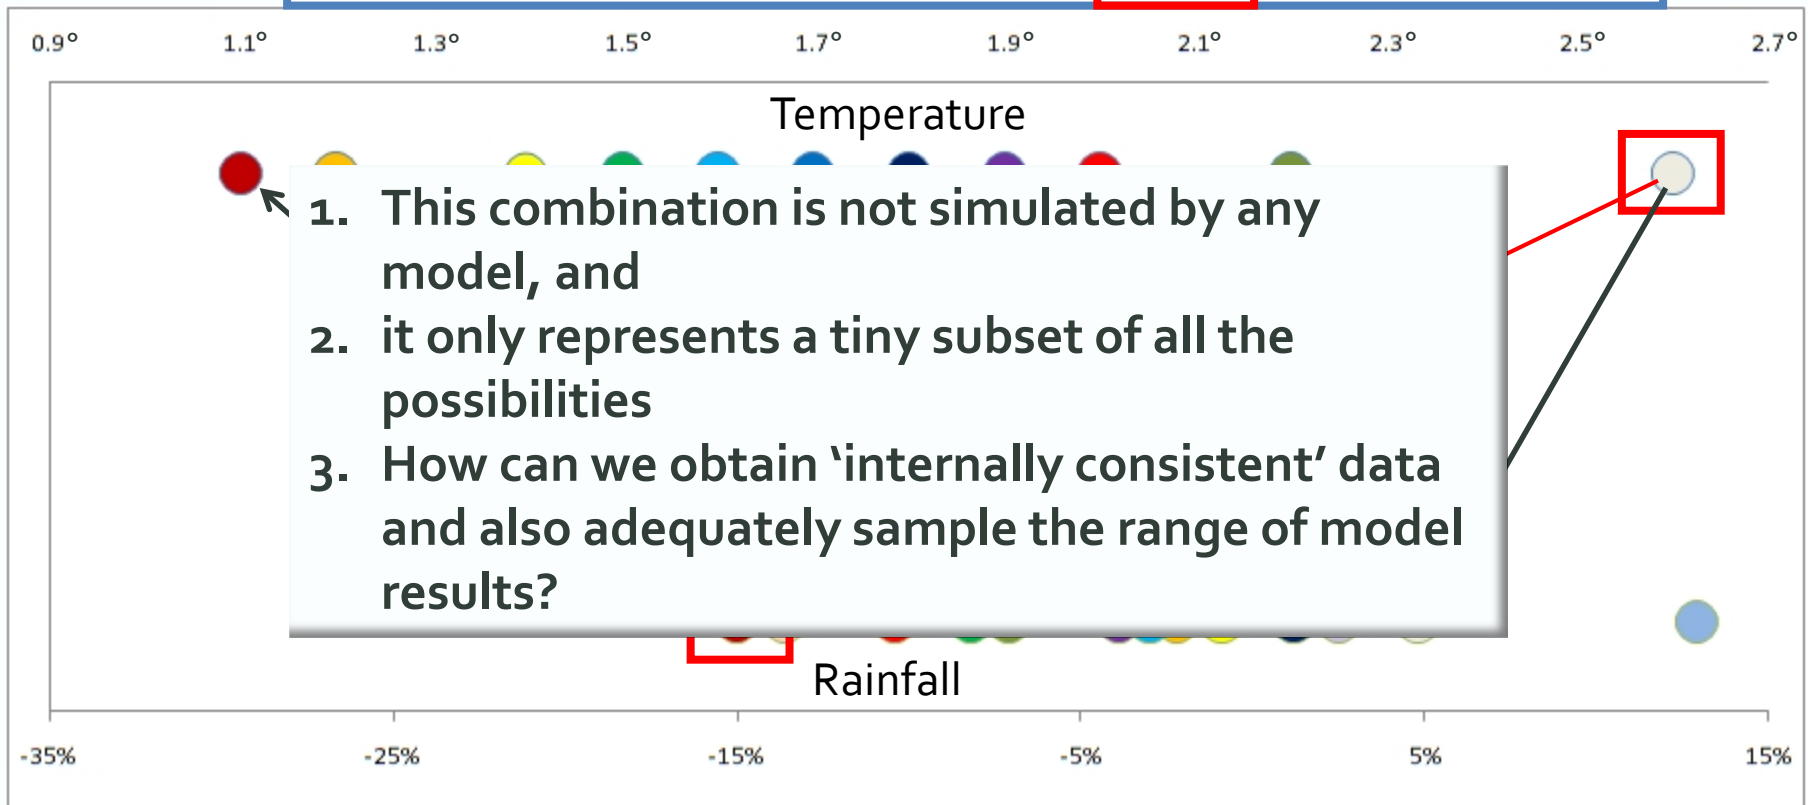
0.9° 1.1° 1.3° 1.5° 1.7° 1.9° 2.1° 2.3° 2.5° 2.7°

Temperature

1. This combination is not simulated by any model, and
2. it only represents a tiny subset of all the possibilities
3. How can we obtain 'internally consistent' data and also adequately sample the range of model results?

Rainfall

-35% -25% -15% -5% 5% 15%